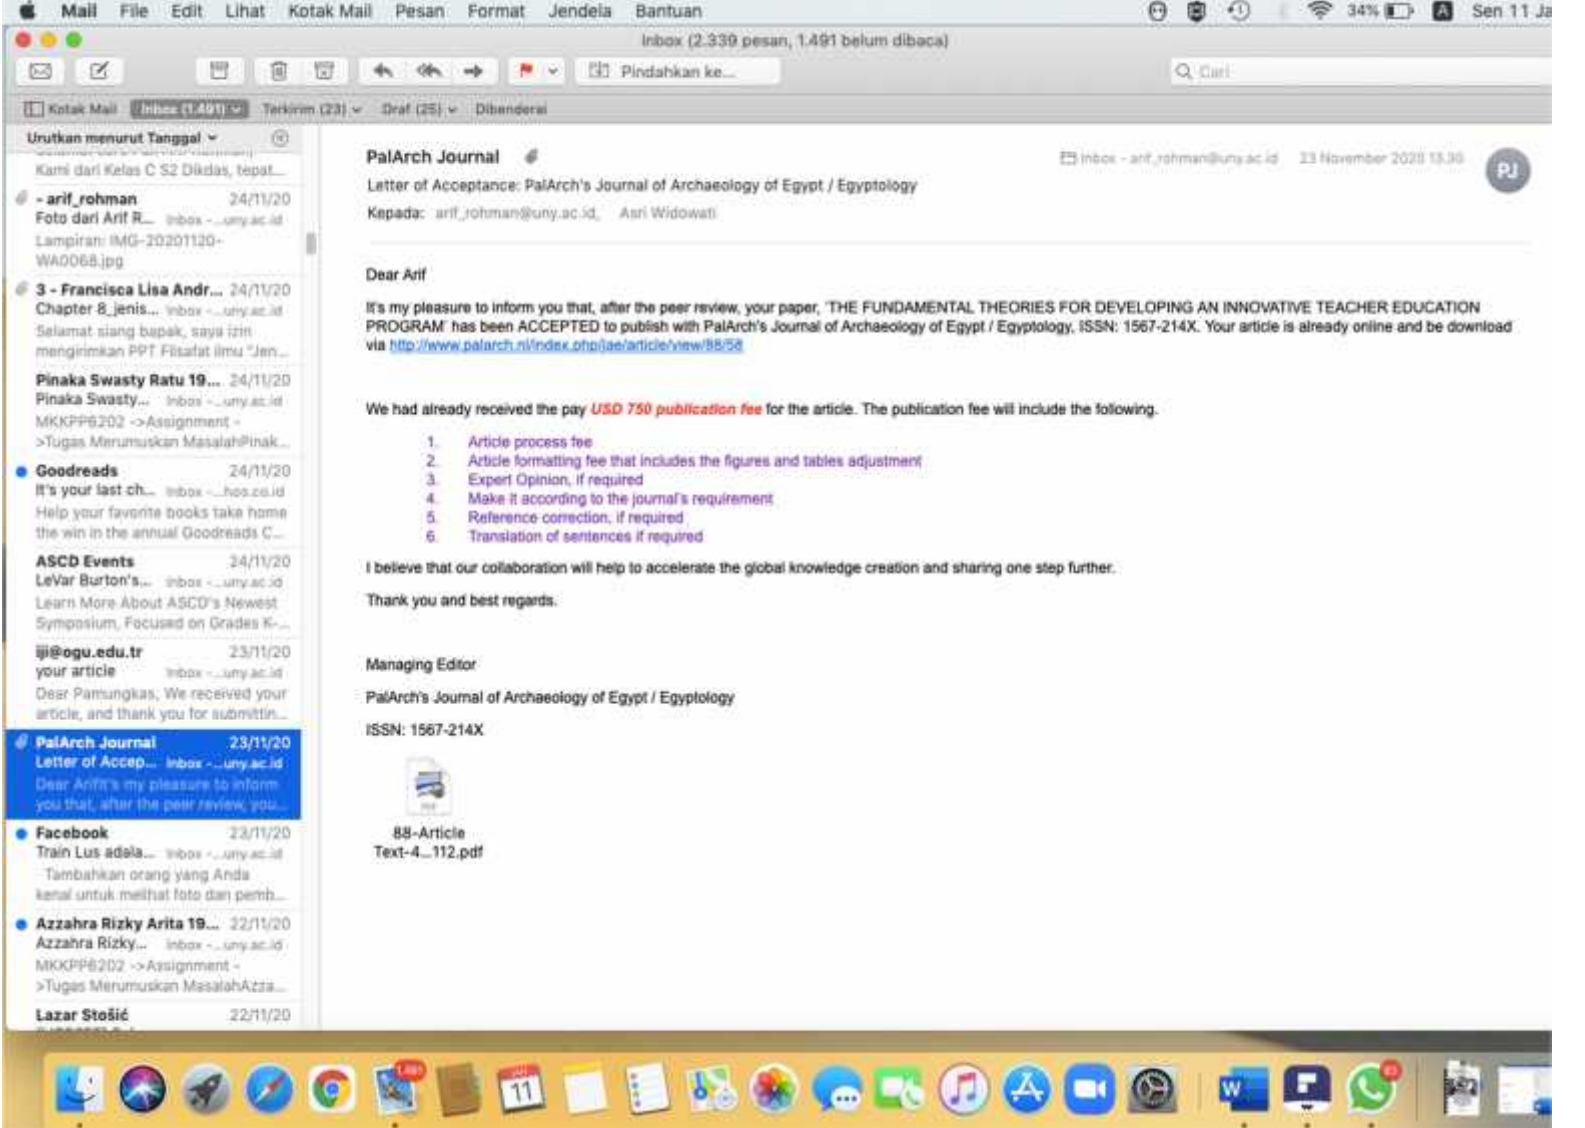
Mail File Edit Lihat Kotak Mail Pesan Format Jendela Bantuan

34% Sen 11 Ja

Inbox (2.339 pesan, 1.491 belum dibaca)

Pindahkan ke...

Cari

Kotak Mail Inbox (1.491) Terkirim (23) Draf (25) Dibenderai

Urutkan menurut Tanggal

Kami dari Kelas C S2 Dikdas, tepat...

- arif_rohman 24/11/20
Foto dari Arif R... Inbox - ...uny.ac.id
Lampiran: IMG-20201120-WA0068.jpg

3 - Francisca Lisa Andr... 24/11/20
Chapter 8_jenis... Inbox - ...uny.ac.id
Selamat siang bapak, saya izin mengirimkan PPT Filsafat ilmu "Jen...

Pinaka Swasty Ratu 19... 24/11/20
Pinaka Swasty... Inbox - ...uny.ac.id
MKKPP6202 ->Assignment - >Tugas Merumuskan MasalahPinak...

Goodreads 24/11/20
It's your last ch... Inbox - ...hoo.co.id
Help your favorite books take home the win in the annual Goodreads C...

ASCD Events 24/11/20
LeVar Burton's... Inbox - ...uny.ac.id
Learn More About ASCD's Newest Symposium, Focused on Grades K-...

iji@ogu.edu.tr 23/11/20
your article Inbox - ...uny.ac.id
Dear Pamungkas, We received your article, and thank you for submittin...

PalArch Journal 23/11/20
Letter of Accep... Inbox - ...uny.ac.id
Dear Arif!t's my pleasure to inform you that, after the peer review, you...

Facebook 23/11/20
Train Lus adala... Inbox - ...uny.ac.id
Tambahkan orang yang Anda kenal untuk melihat foto dan pemb...

Azzahra Rizky Arita 19... 22/11/20
Azzahra Rizky... Inbox - ...uny.ac.id
MKKPP6202 ->Assignment - >Tugas Merumuskan MasalahAzza...

Lazar Stošić 22/11/20

PalArch Journal
Letter of Acceptance: PalArch's Journal of Archaeology of Egypt / Egyptology
Kepada: arif_rohman@uny.ac.id, Asri Widowati

Inbox - arif_rohman@uny.ac.id 23 November 2020 13.30

PJ

Dear Arif

It's my pleasure to inform you that, after the peer review, your paper, 'THE FUNDAMENTAL THEORIES FOR DEVELOPING AN INNOVATIVE TEACHER EDUCATION PROGRAM' has been ACCEPTED to publish with PalArch's Journal of Archaeology of Egypt / Egyptology, ISSN: 1567-214X. Your article is already online and be download via http://www.palarch.nl/index.php/jae/article/view/88/58

We had already received the pay USD 750 publication fee for the article. The publication fee will include the following.

1. Article process fee
2. Article formatting fee that includes the figures and tables adjustment
3. Expert Opinion, if required
4. Make it according to the journal's requirement
5. Reference correction, if required
6. Translation of sentences if required

I believe that our collaboration will help to accelerate the global knowledge creation and sharing one step further.

Thank you and best regards.

Managing Editor

PalArch's Journal of Archaeology of Egypt / Egyptology

ISSN: 1567-214X

88-Article Text-4...112.pdf

1.491 11